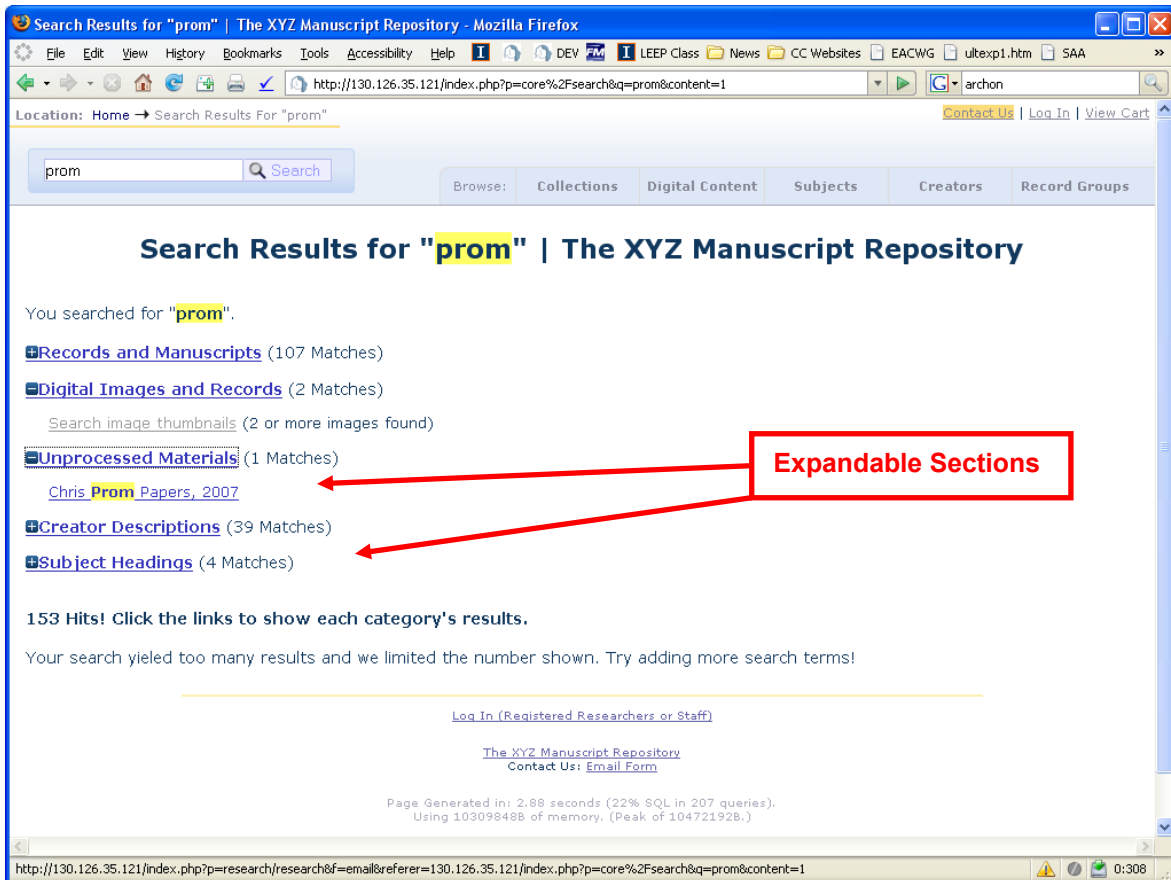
Search Results for "prom" | The XYZ Manuscript Repository - Mozilla Firefox

File Edit View History Bookmarks Tools Accessibility Help DEV LEEP Class News CC Websites EACWG ultexp1.htm SAA

http://130.126.35.121/index.php?p=core%2Fsearch&q=prom&content=1

archon

Location: Home → Search Results For "prom"

Contact Us | Log In | View Cart

prom Search

Browse: Collections Digital Content Subjects Creators Record Groups

Search Results for "prom" | The XYZ Manuscript Repository

You searched for "prom".

Records and Manuscripts (107 Matches)

Digital Images and Records (2 Matches)

Search image thumbnails (2 or more images found)

Unprocessed Materials (1 Matches)

Chris Prom Papers, 2007

Creator Descriptions (39 Matches)

Subject Headings (4 Matches)

Expandable Sections

153 Hits! Click the links to show each category's results.

Your search yieled too many results and we limited the number shown. Try adding more search terms!

Log In (Registered Researchers or Staff)

The XYZ Manuscript Repository
Contact Us: Email Form

Page Generated in: 2.88 seconds (22% SQL in 207 queries).
Using 10309848B of memory. (Peak of 10472192B.)

http://130.126.35.121/index.php?p=research/research&f=email&referer=130.126.35.121/index.php?p=core%2Fsearch&q=prom&content=1

0:308